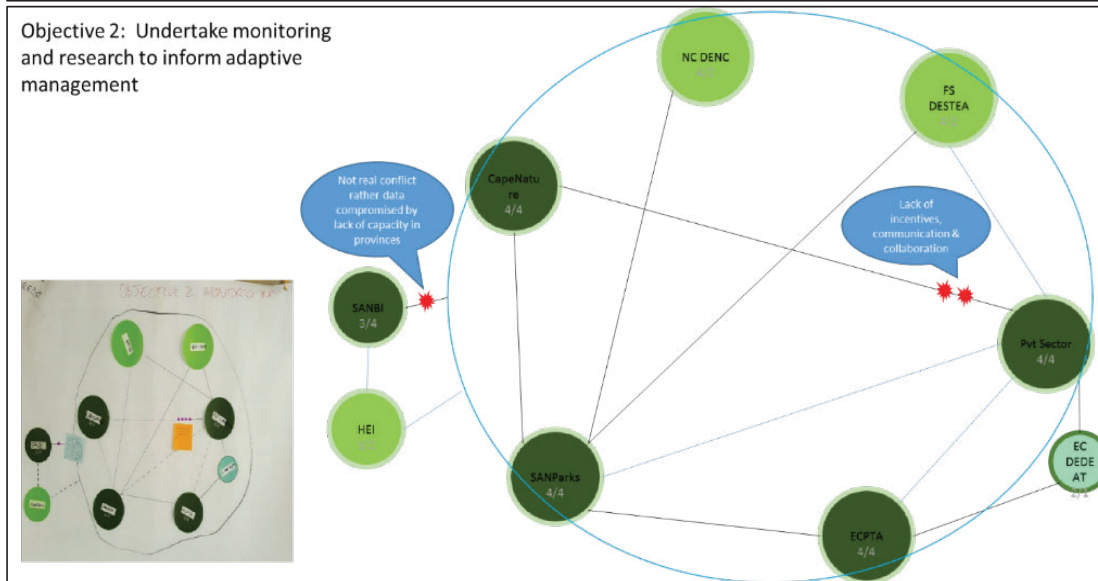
Objective 2: Undertake monitoring and research to inform adaptive management

Not real conflict rather data compromised by lack of capacity in provinces

Lack of incentives, communication & collaboration

NC DENC
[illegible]

FS DESTEA
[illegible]

CapeNature
4/4

SANBI
3/4

HEI
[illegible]

Pvt Sector
4/4

EC DEDEAT
2/2

SANParks
4/4

ECPTA
4/4

OBJECTIVE 2: MONITORING